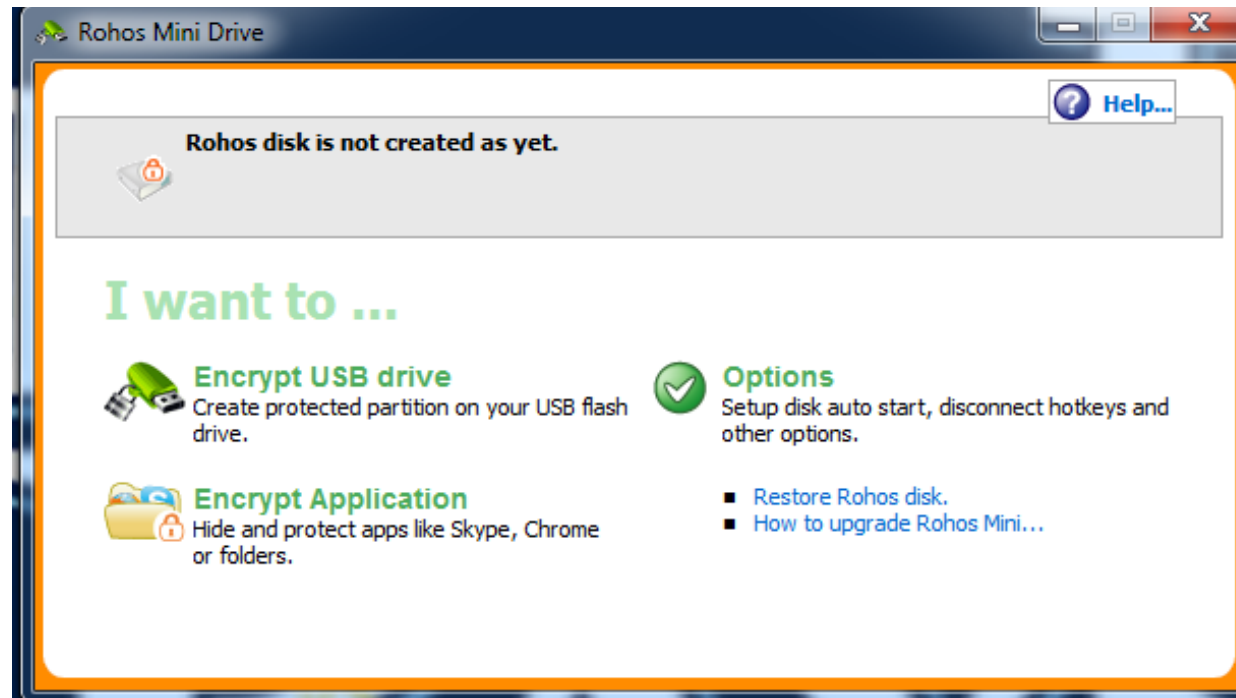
Rohos Mini Drive

Help...

Rohos disk is not created as yet.

I want to ...

Encrypt USB drive
Create protected partition on your USB flash drive.

Encrypt Application
Hide and protect apps like Skype, Chrome or folders.

Options
Setup disk auto start, disconnect hotkeys and other options.

■ Restore Rohos disk.
■ How to upgrade Rohos Mini...